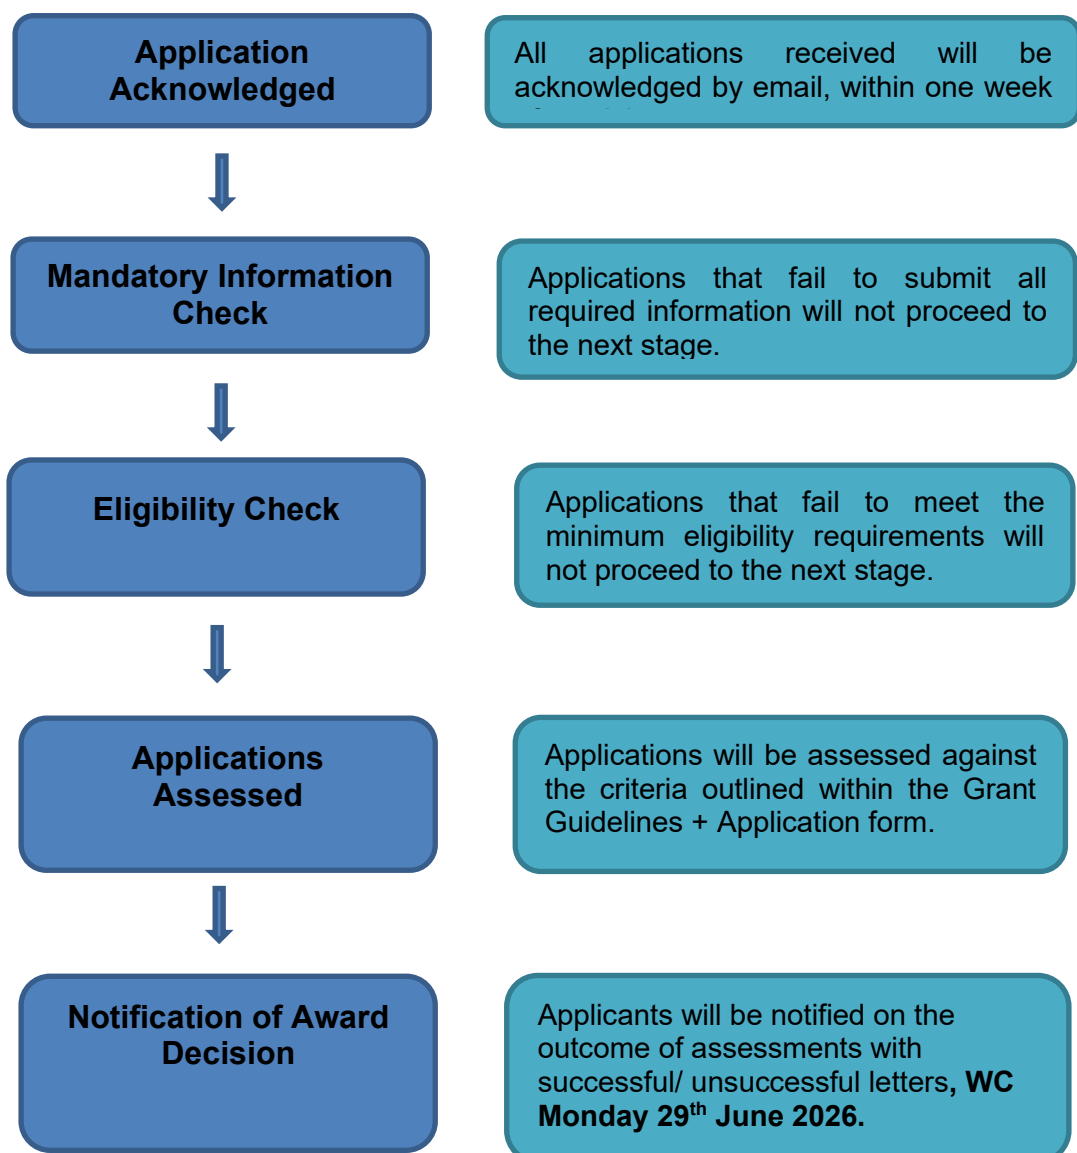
Application Acknowledged

All applications received will be acknowledged by email, within one week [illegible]

Mandatory Information Check

Applications that fail to submit all required information will not proceed to the next stage.

Eligibility Check

Applications that fail to meet the minimum eligibility requirements will not proceed to the next stage.

Applications Assessed

Applications will be assessed against the criteria outlined within the Grant Guidelines + Application form.

Notification of Award Decision

Applicants will be notified on the outcome of assessments with successful/ unsuccessful letters, **WC Monday 29$^{th}$ June 2026.**